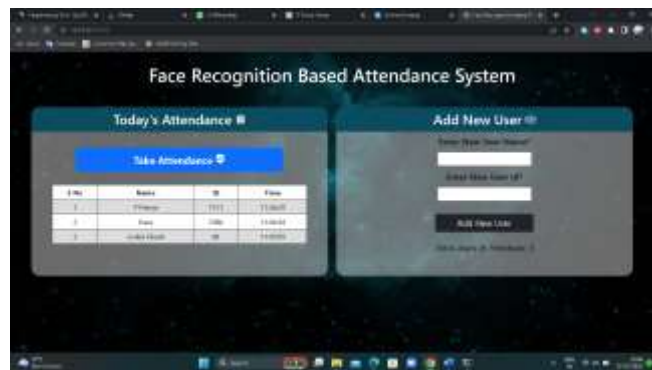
Face Recognition Based Attendance System

Today's Attendance

Take Attendance

| S No | Name | ID | Time |
|---|---|---|---|
| 1 | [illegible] | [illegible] | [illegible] |
| 2 | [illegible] | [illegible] | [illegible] |
| 3 | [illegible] | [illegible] | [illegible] |

Add New User

Enter New User Name*

Enter New User Id*

Add New User

Total Users in Database: 3